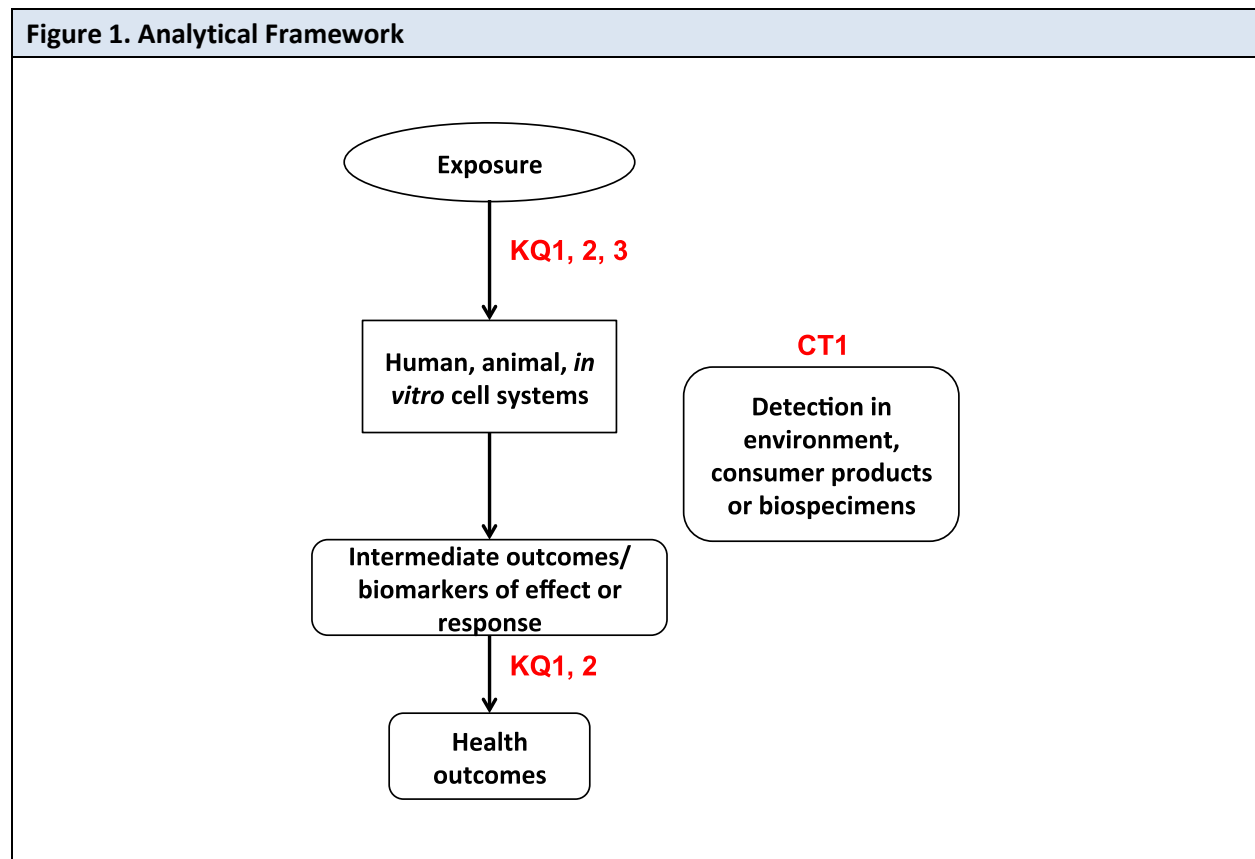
Figure 1. Analytical Framework

Exposure

KQ1, 2, 3

Human, animal, *in vitro* cell systems

CT1

Detection in environment, consumer products or biospecimens

Intermediate outcomes/ biomarkers of effect or response

KQ1, 2

Health outcomes